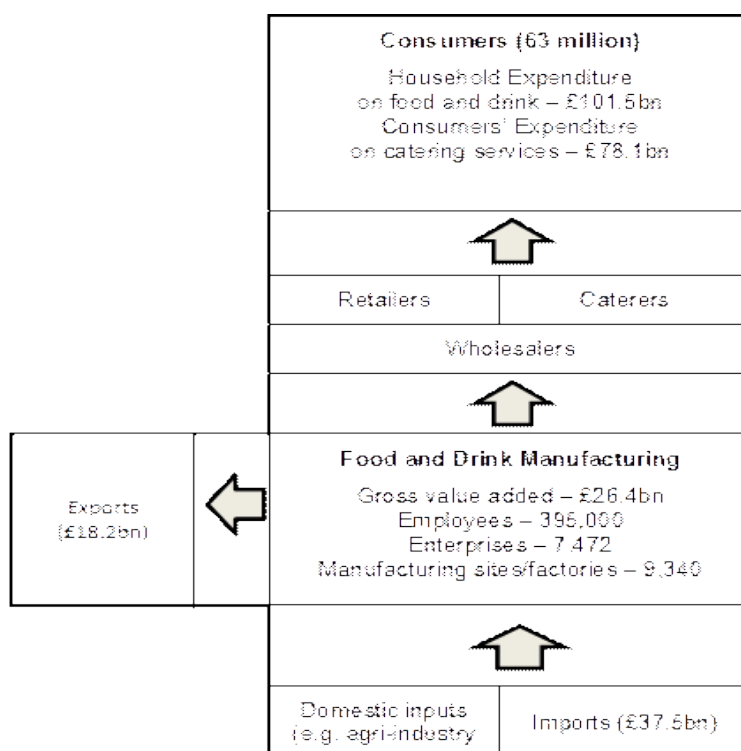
Consumers (63 million)

Household Expenditure on food and drink – £101.5bn
Consumers' Expenditure on catering services – £78.1bn

| Retailers | Caterers |
|---|---|

Wholesalers

Food and Drink Manufacturing

Gross value added – £26.4bn
Employees – 396,000
Enterprises – 7,472
Manufacturing sites/factories – 9,340

Exports (£18.2bn)

| Domestic inputs (e.g. agri-industry | Imports (£37.5bn) |
|---|---|